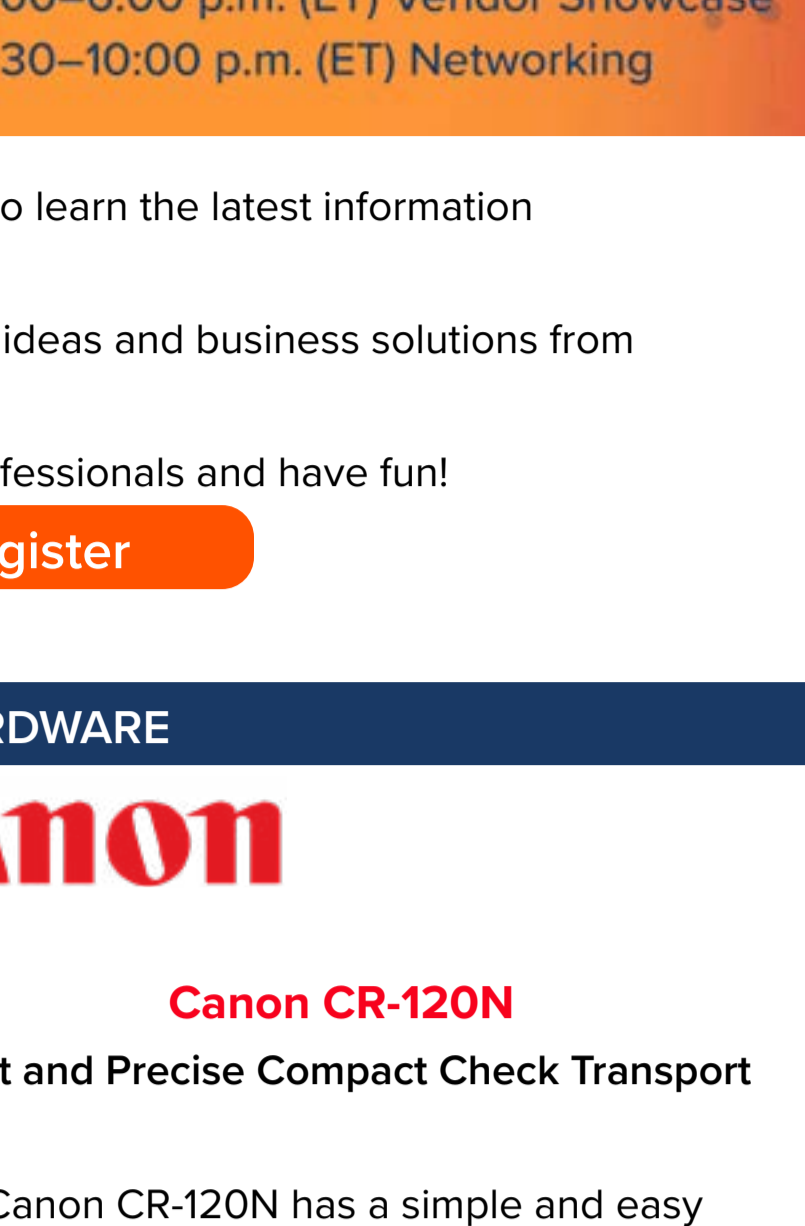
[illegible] p.m. (ET) Vendor Showcase
30–10:00 p.m. (ET) Networking

o learn the latest information

ideas and business solutions from

fessionals and have fun!

gister

RDWARE

anon

Canon CR-120N
t and Precise Compact Check Transport

Canon CR-120N has a simple and easy